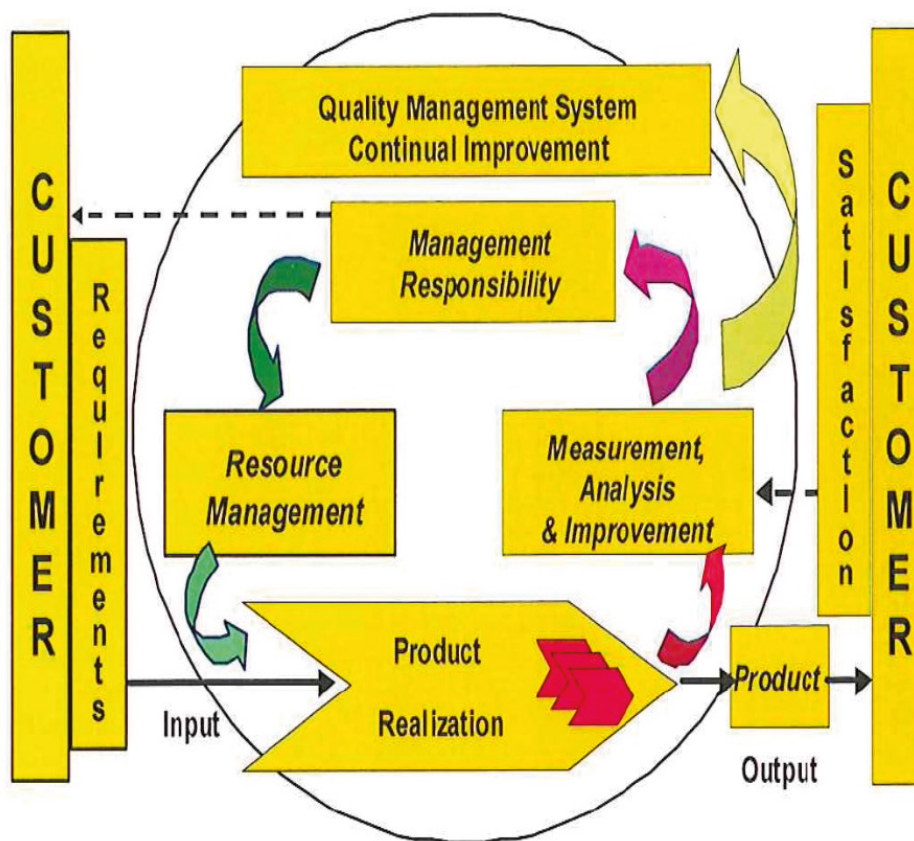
CUSTOMER

Requirements

Quality Management System
Continual Improvement

Management Responsibility

Resource Management

Measurement, Analysis & Improvement

Input

Product Realization

Product

Output

Satisfaction

CUSTOMER